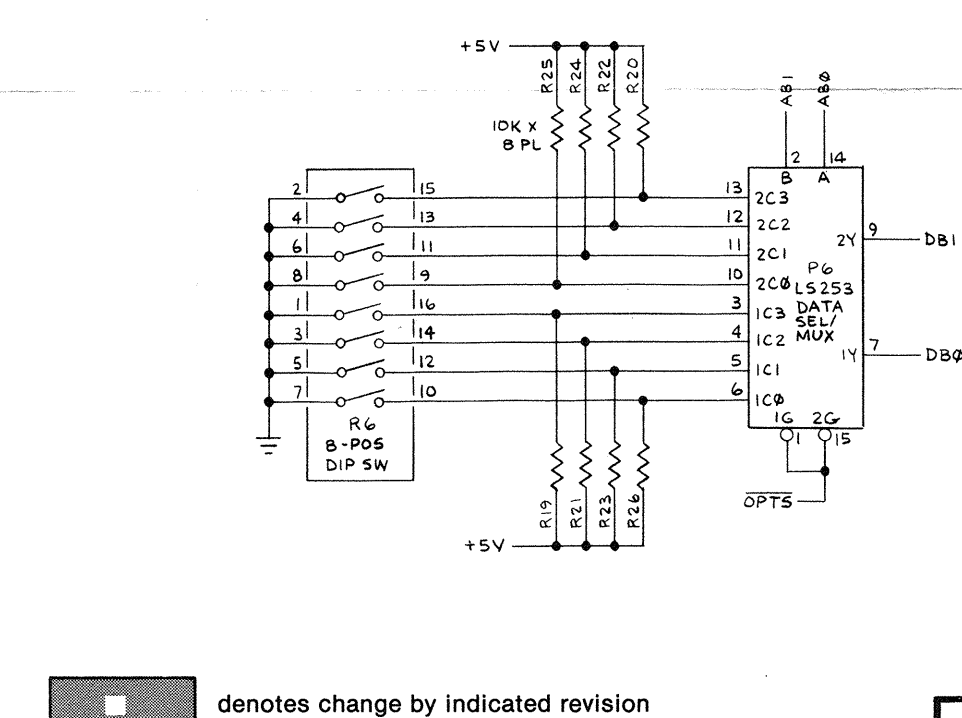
+5V
R25
R24
R22
R20
AB1
ABØ
10K X
8 PL
2
14
B
A
2
15
13
2C3
4
13
12
2C2
6
11
11
2C1
2Y
9
DB1
8
9
10
2CØ
P6
LS253
1
16
3
1C3
DATA
SEL/
MUX
3
14
4
1C2
5
12
5
1C1
1Y
7
DBØ
7
10
6
1CØ
R6
8-POS
DIP SW
1G
2G
1
15
$\overline{OPTS}$
R19
R21
R23
R26
+5V

denotes change by indicated revision